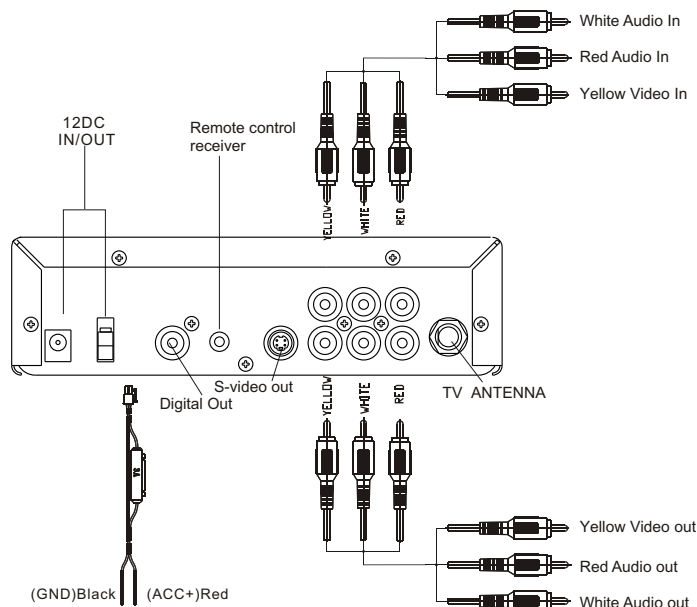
White Audio In
Red Audio In
Yellow Video In

12DC
IN/OUT

Remote control receiver

YELLOW
WHITE
RED

YELLOW
WHITE
RED

S-video out
Digital Out
TV ANTENNA

Yellow Video out
Red Audio out
White Audio out

(GND)Black
(ACC+)Red